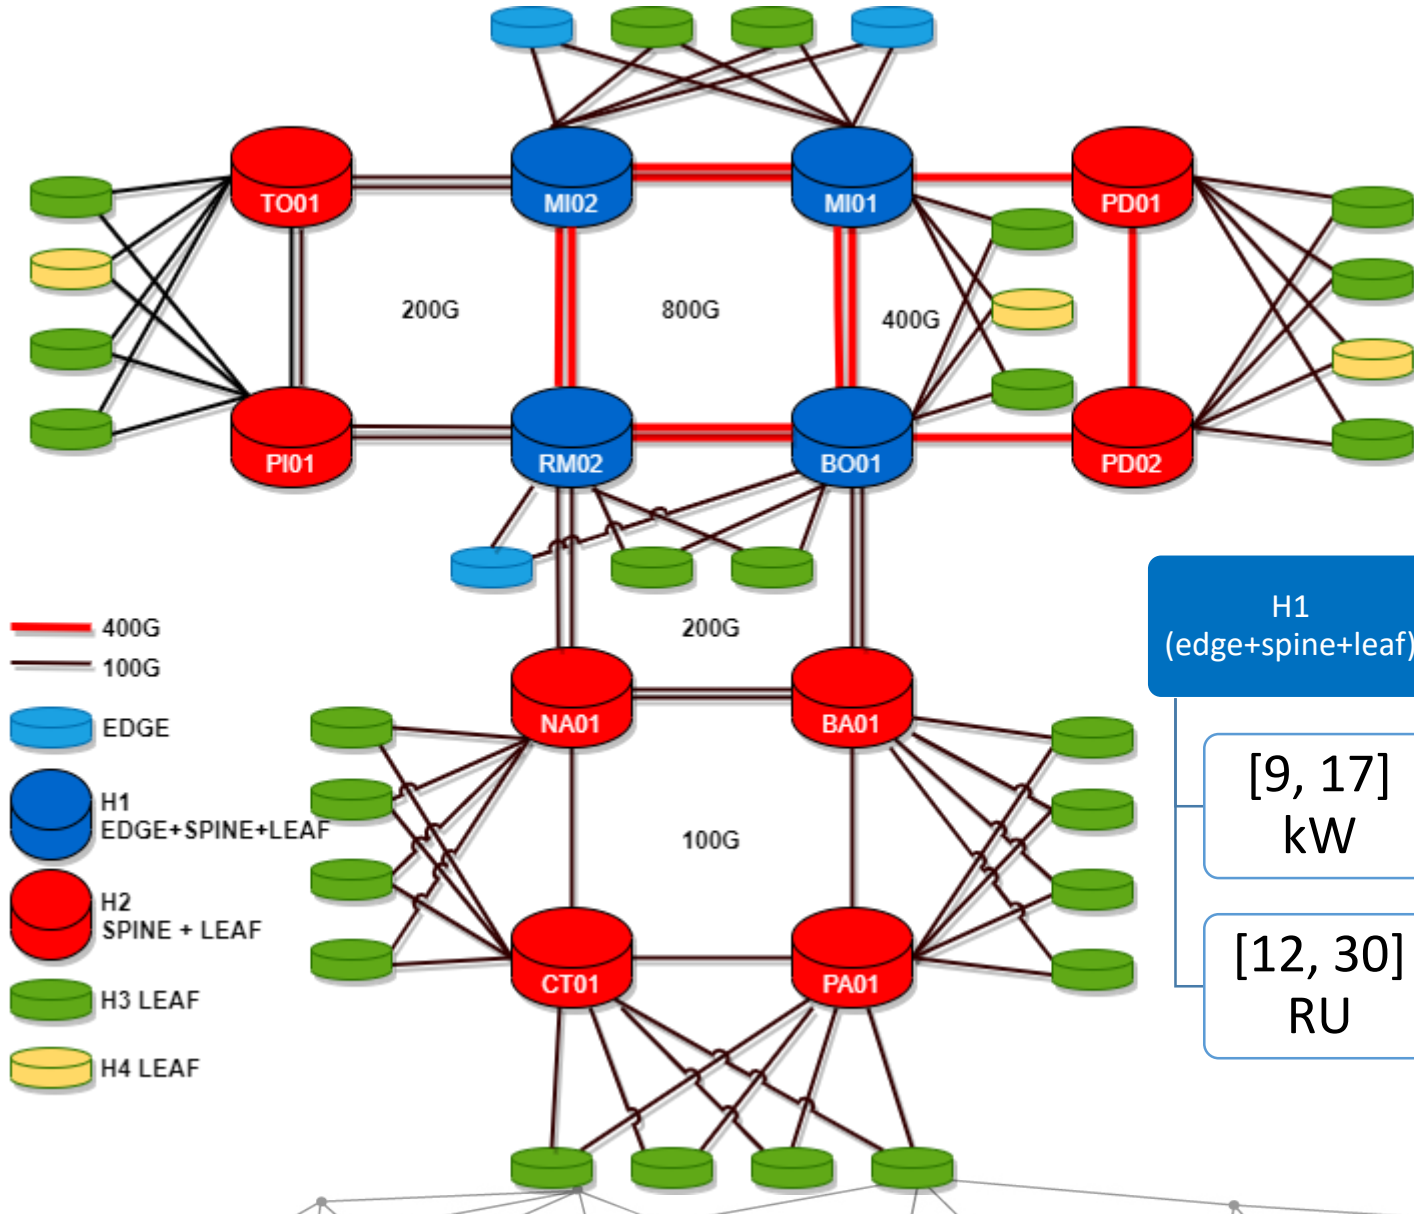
TO01

MI02

MI01

PD01

200G

800G

400G

PI01

RM02

BO01

PD02

400G

100G

200G

EDGE

NA01

BA01

H1
EDGE+SPINE+LEAF

100G

H2
SPINE + LEAF

CT01

PA01

H3 LEAF

H4 LEAF

H1
(edge+spine+leaf)

[9, 17]
kW

[12, 30]
RU